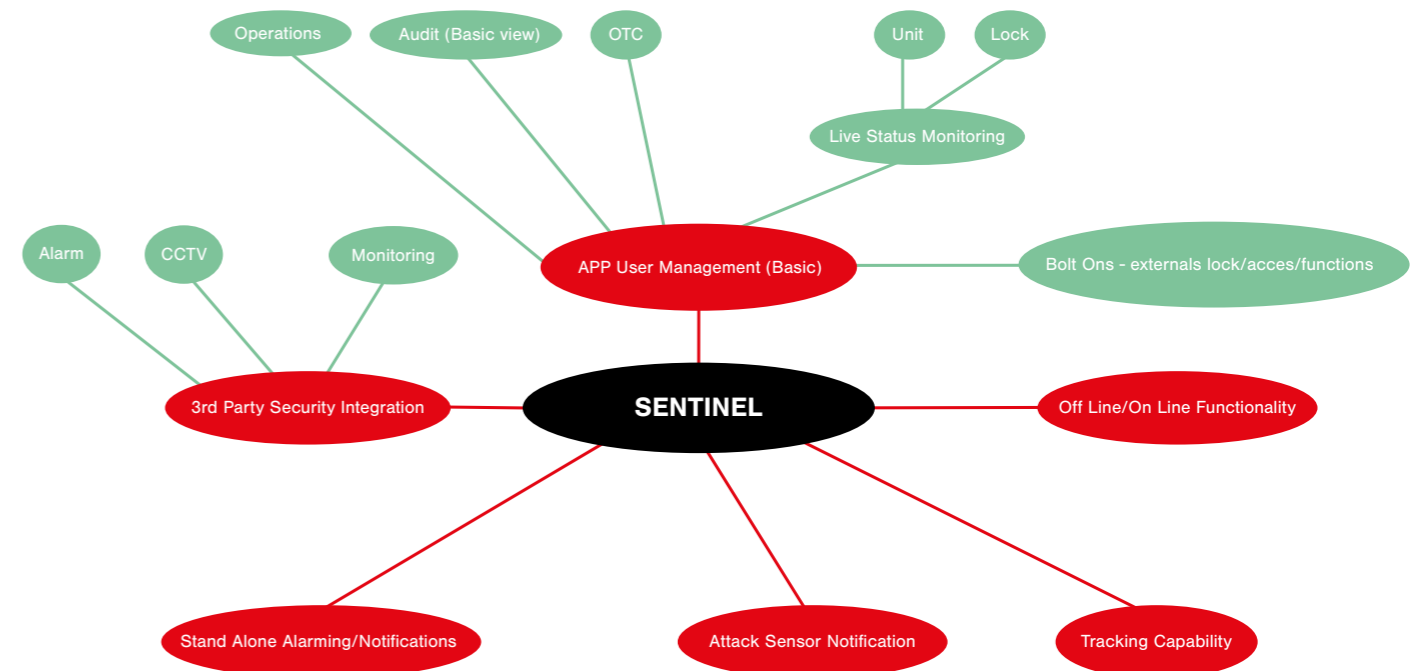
Operations
Audit (Basic view)
OTC
Unit
Lock
Live Status Monitoring
Alarm
CCTV
Monitoring
APP User Management (Basic)
Bolt Ons - externals lock/acces/functions
3rd Party Security Integration
SENTINEL
Off Line/On Line Functionality
Stand Alone Alarming/Notifications
Attack Sensor Notification
Tracking Capability